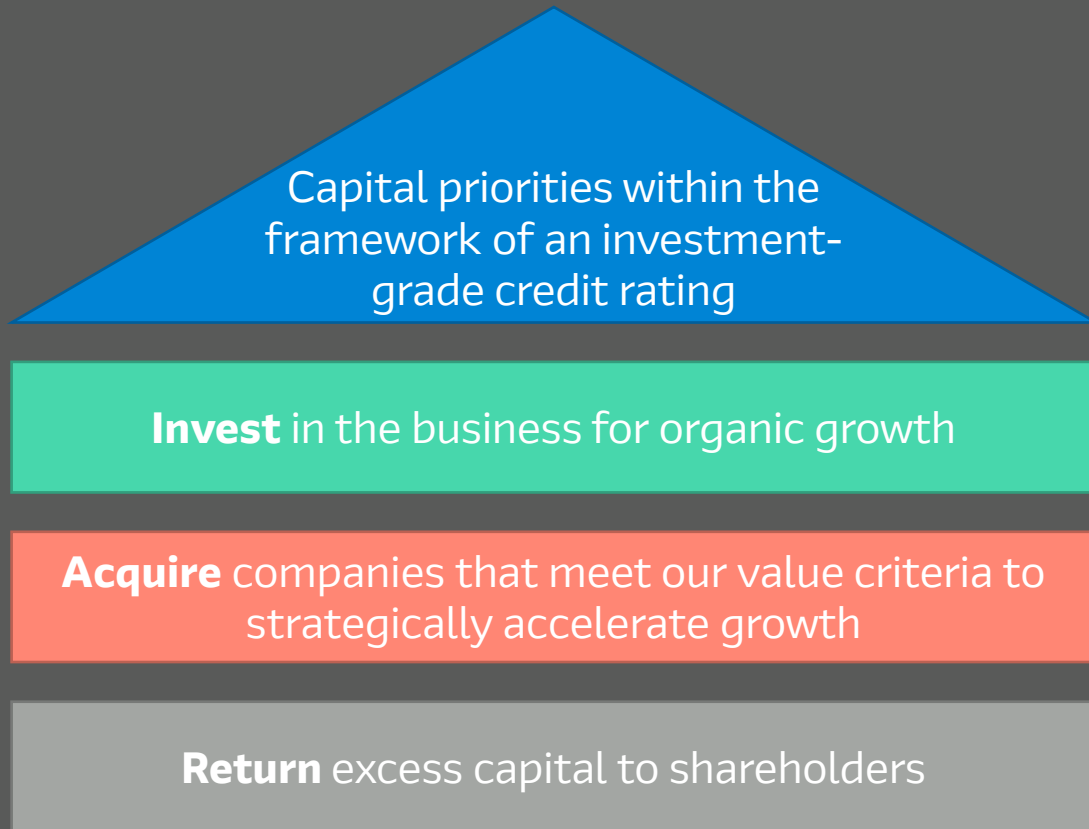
Capital priorities within the framework of an investment-grade credit rating

Invest in the business for organic growth

Acquire companies that meet our value criteria to strategically accelerate growth

Return excess capital to shareholders